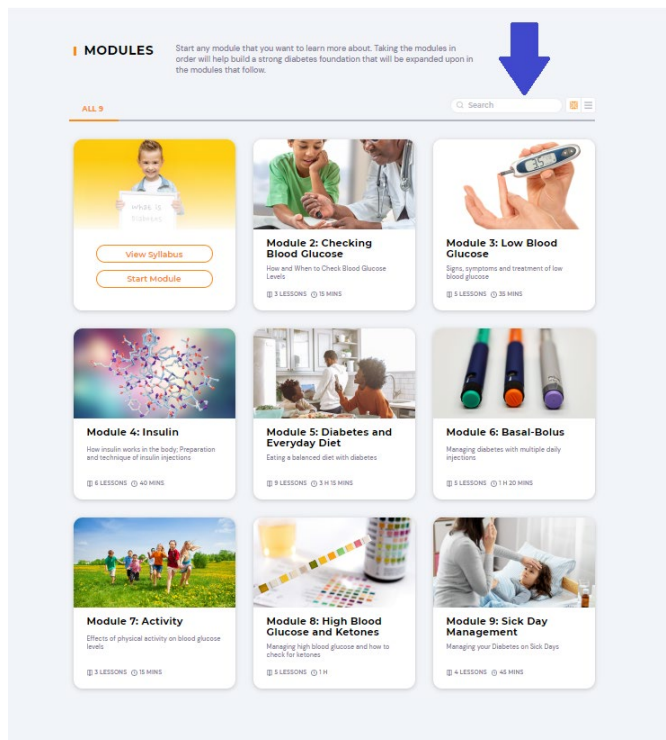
MODULES

Start any module that you want to learn more about. Taking the modules in order will help build a strong diabetes foundation that will be expanded upon in the modules that follow.

ALL 9

Search

What is Diabetes

View Syllabus

Start Module

Module 2: Checking Blood Glucose

How and When to Check Blood Glucose Levels

3 LESSONS 15 MINS

Module 3: Low Blood Glucose

Signs, symptoms and treatment of low blood glucose

5 LESSONS 35 MINS

Module 4: Insulin

How insulin works in the body; Preparation and technique of insulin injections

6 LESSONS 40 MINS

Module 5: Diabetes and Everyday Diet

Eating a balanced diet with diabetes

9 LESSONS 3 H 15 MINS

Module 6: Basal-Bolus

Managing diabetes with multiple daily injections

5 LESSONS 1 H 20 MINS

Module 7: Activity

Effects of physical activity on blood glucose levels

3 LESSONS 15 MINS

Module 8: High Blood Glucose and Ketones

Managing high blood glucose and how to check for ketones

5 LESSONS 1 H

Module 9: Sick Day Management

Managing your Diabetes on Sick Days

4 LESSONS 45 MINS